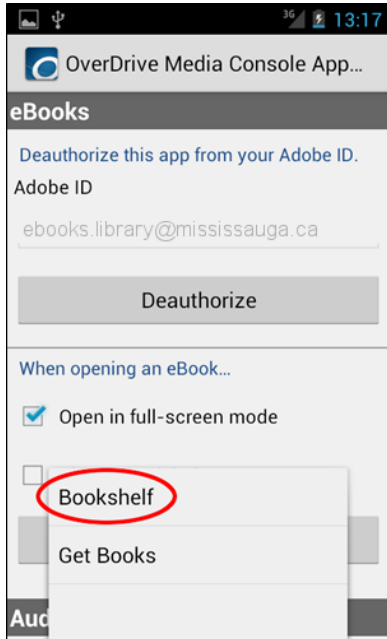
3G 13:17

OverDrive Media Console App...

eBooks

Deauthorize this app from your Adobe ID.

Adobe ID

ebooks.library@mississauga.ca

Deauthorize

When opening an eBook...

Open in full-screen mode

Bookshelf

Get Books

Aud